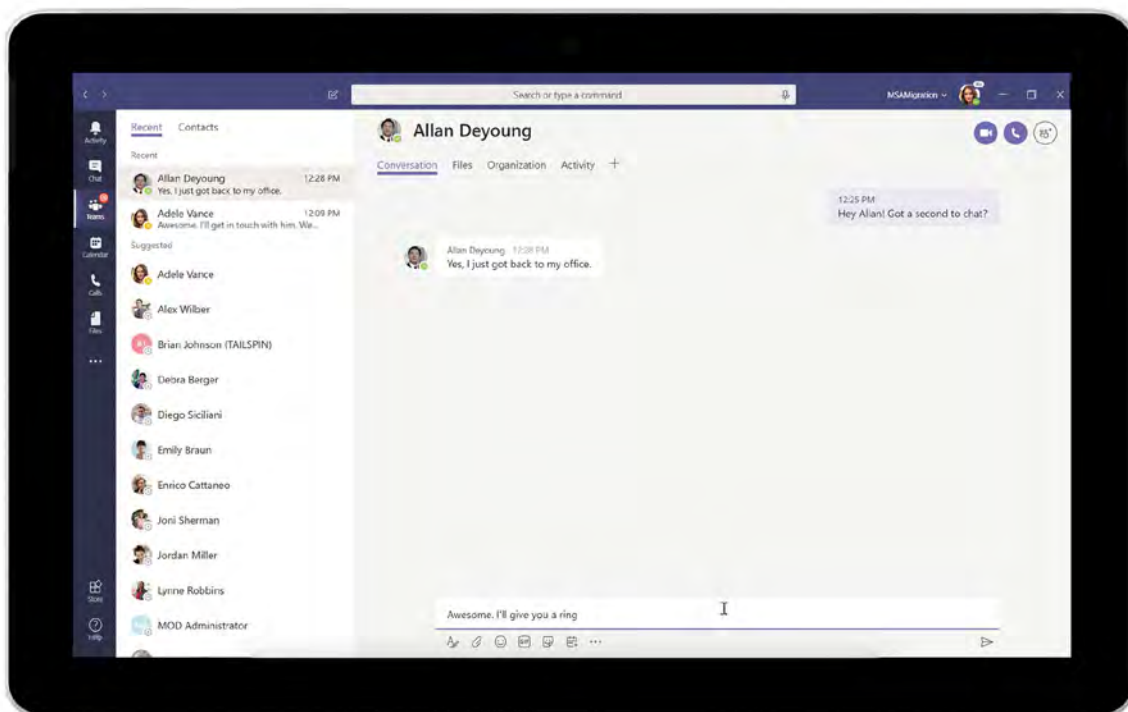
Search or type a command

MSAMigration

Activity
Chat
Teams
Calendar
Calls
Files
...
Store
Help

Recent Contacts

Recent

Allan Deyoung 12:28 PM
Yes, I just got back to my office.

Adele Vance 12:09 PM
Awesome. I'll get in touch with him. We...

Suggested

Adele Vance

Alex Wilber

BJ Brian Johnson (TAILSPIN)

Debra Berger

Diego Siciliani

Emily Braun

Enrico Cattaneo

Joni Sherman

Jordan Miller

Lynne Robbins

MOD Administrator

Allan Deyoung

Conversation Files Organization Activity +

12:25 PM
Hey Allan! Got a second to chat?

Allan Deyoung 12:28 PM
Yes, I just got back to my office.

Awesome. I'll give you a ring

GIF
...